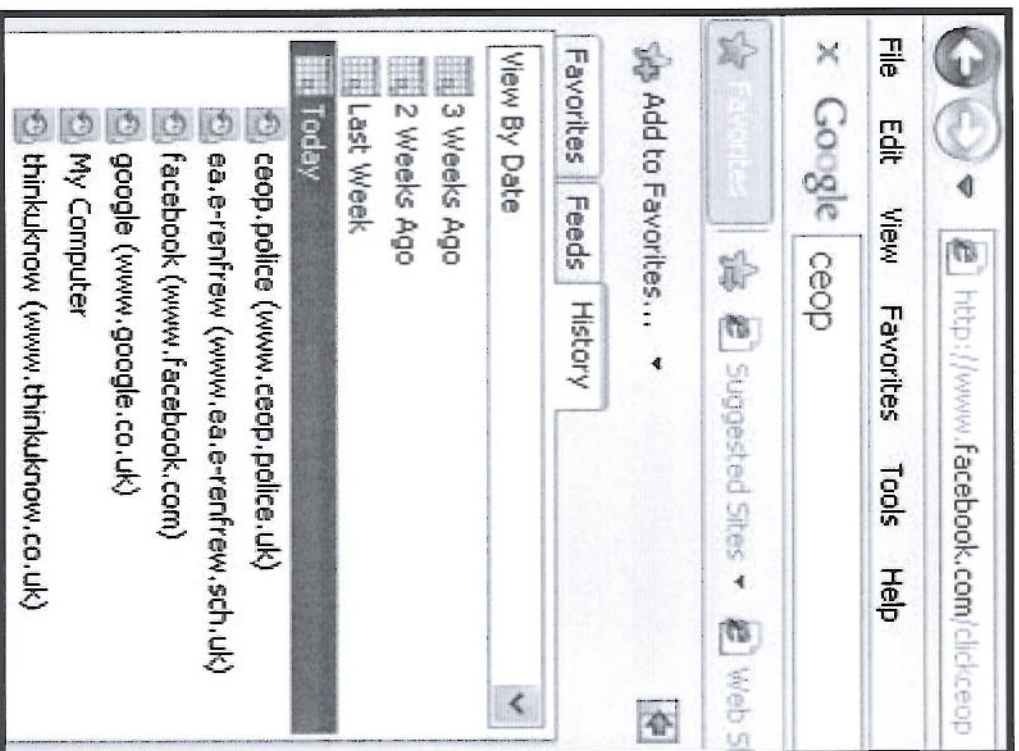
http://www.facebook.com/clickceop

File Edit View Favorites Tools Help

Google ceop

Favorites Suggested Sites Web S

Add to Favorites...

Favorites Feeds History

View By Date

3 Weeks Ago
2 Weeks Ago
Last Week
Today
ceop.police (www.ceop.police.uk)
ea.e-renfrew (www.ea.e-renfrew.sch.uk)
facebook (www.facebook.com)
google (www.google.co.uk)
My Computer
thinkuknow (www.thinkuknow.co.uk)